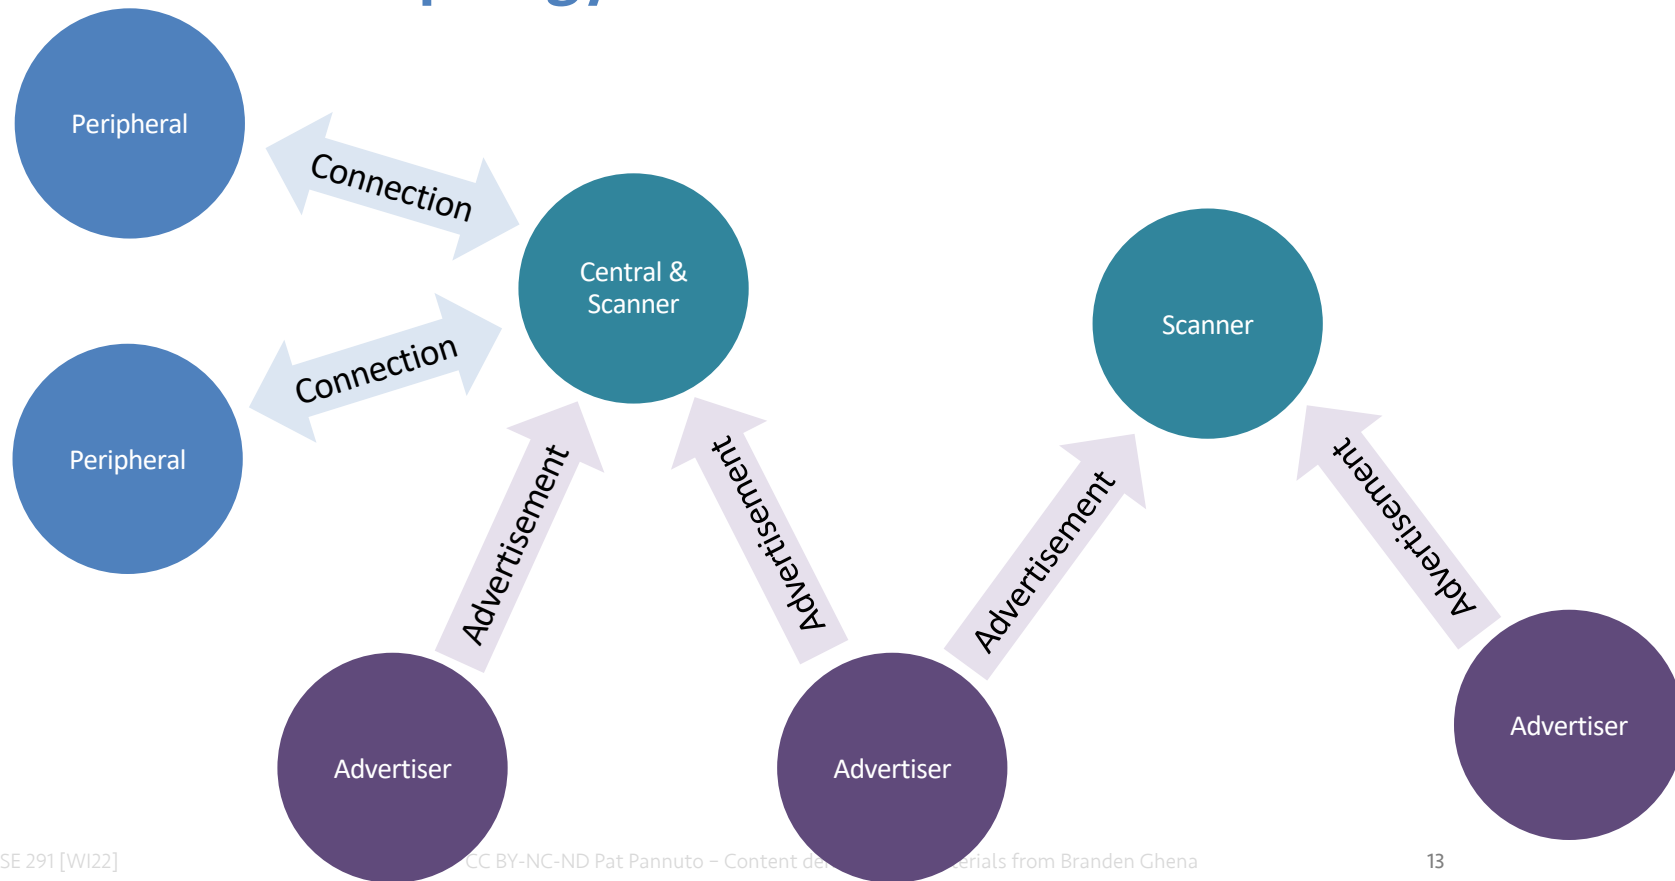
Peripheral

Connection

Central & Scanner

Scanner

Peripheral

Connection

Advertisement

Advertisement

Advertisement

Advertisement

Advertiser

Advertiser

Advertiser

SE 291 [WI22]

CC BY-NC-ND Pat Pannuto – Content de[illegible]erials from Branden Ghena

13